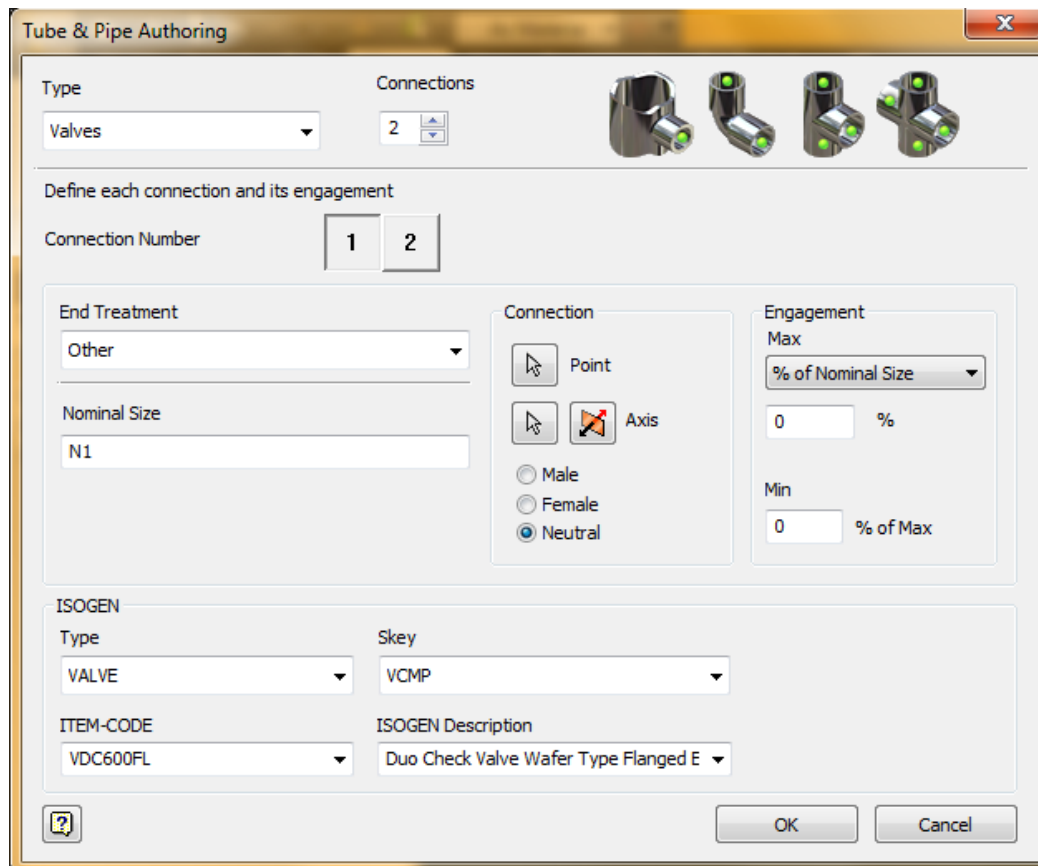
Tube & Pipe Authoring

Type
Valves

Connections
2

Define each connection and its engagement

Connection Number
1 2

End Treatment
Other

Nominal Size
N1

Connection
Point
Axis
Male
Female
Neutral

Engagement
Max
% of Nominal Size
0 %

Min
0 % of Max

ISOGEN
Type
VALVE

Skey
VCMP

ITEM-CODE
VDC600FL

ISOGEN Description
Duo Check Valve Wafer Type Flanged E

OK
Cancel